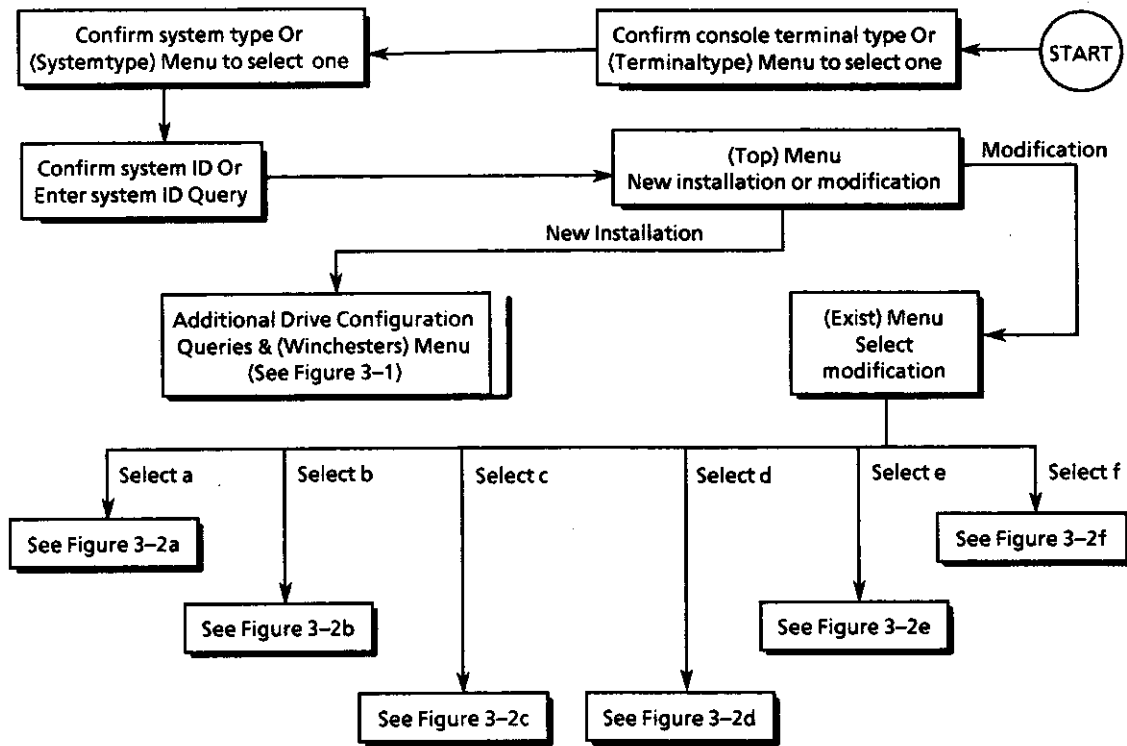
START

Confirm console terminal type Or (Terminaltype) Menu to select one

Confirm system type Or (Systemtype) Menu to select one

Confirm system ID Or Enter system ID Query

(Top) Menu New installation or modification

Modification

New Installation

Additional Drive Configuration Queries & (Winchesters) Menu (See Figure 3–1)

(Exist) Menu Select modification

Select a

See Figure 3–2a

Select b

See Figure 3–2b

Select c

See Figure 3–2c

Select d

See Figure 3–2d

Select e

See Figure 3–2e

Select f

See Figure 3–2f